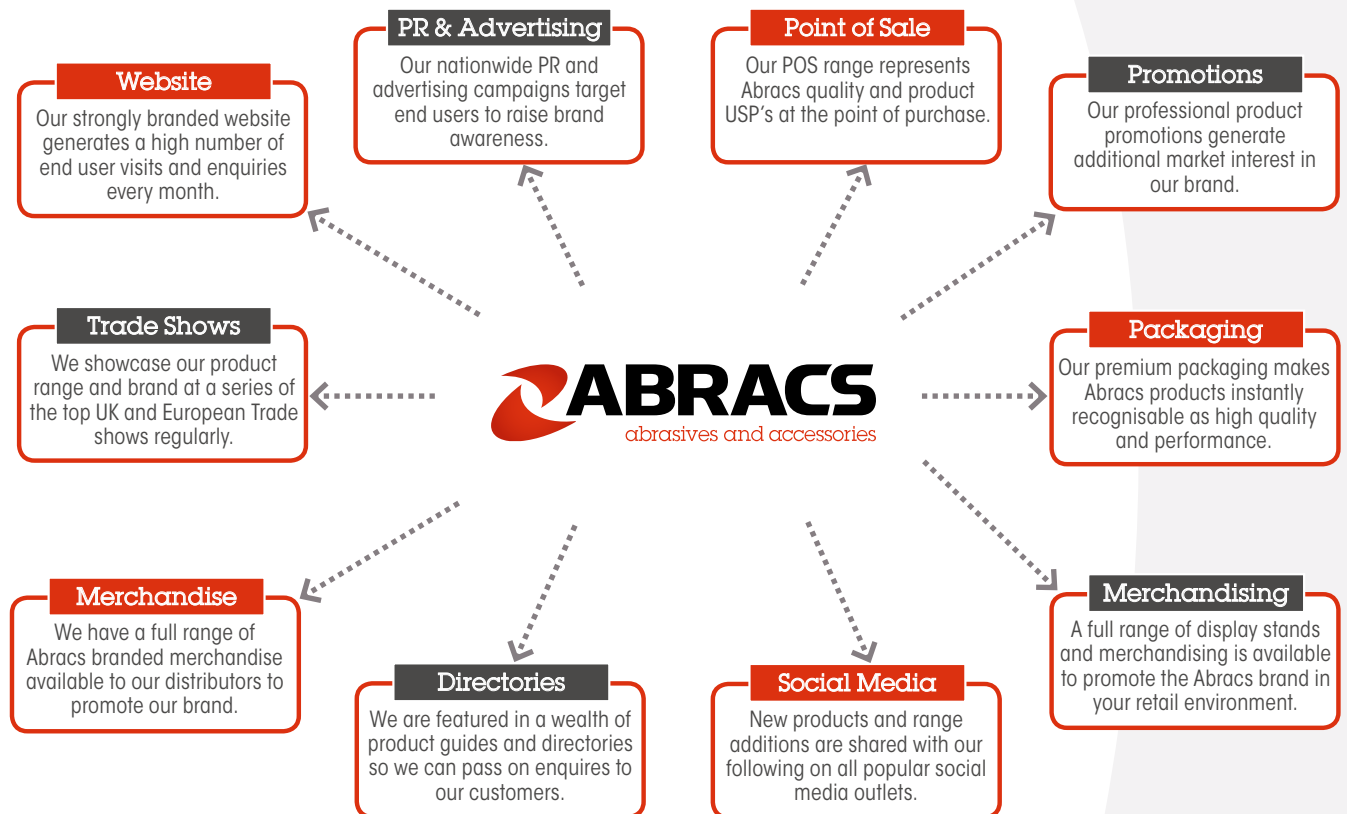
Website
Our strongly branded website generates a high number of end user visits and enquiries every month.

PR & Advertising
Our nationwide PR and advertising campaigns target end users to raise brand awareness.

Point of Sale
Our POS range represents Abracs quality and product USP's at the point of purchase.

Promotions
Our professional product promotions generate additional market interest in our brand.

Trade Shows
We showcase our product range and brand at a series of the top UK and European Trade shows regularly.

ABRACS
abrasives and accessories

Packaging
Our premium packaging makes Abracs products instantly recognisable as high quality and performance.

Merchandise
We have a full range of Abracs branded merchandise available to our distributors to promote our brand.

Directories
We are featured in a wealth of product guides and directories so we can pass on enquires to our customers.

Social Media
New products and range additions are shared with our following on all popular social media outlets.

Merchandising
A full range of display stands and merchandising is available to promote the Abracs brand in your retail environment.